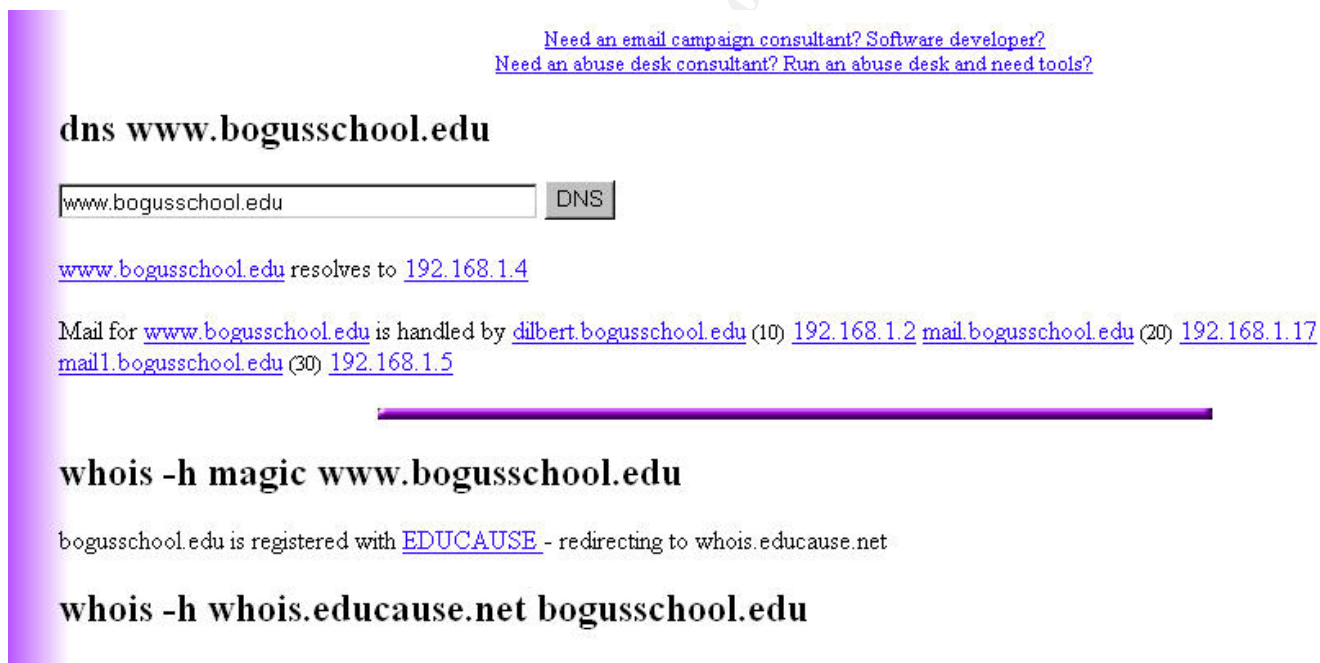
Need an email campaign consultant? Software developer?
Need an abuse desk consultant? Run an abuse desk and need tools?

dns www.bogusschool.edu

www.bogusschool.edu

DNS

www.bogusschool.edu resolves to 192.168.1.4

Mail for www.bogusschool.edu is handled by dilbert.bogusschool.edu (10) 192.168.1.2 mail.bogusschool.edu (20) 192.168.1.17 mail1.bogusschool.edu (30) 192.168.1.5

whois -h magic www.bogusschool.edu

bogusschool.edu is registered with EDUCAUSE - redirecting to whois.educause.net

whois -h whois.educause.net bogusschool.edu